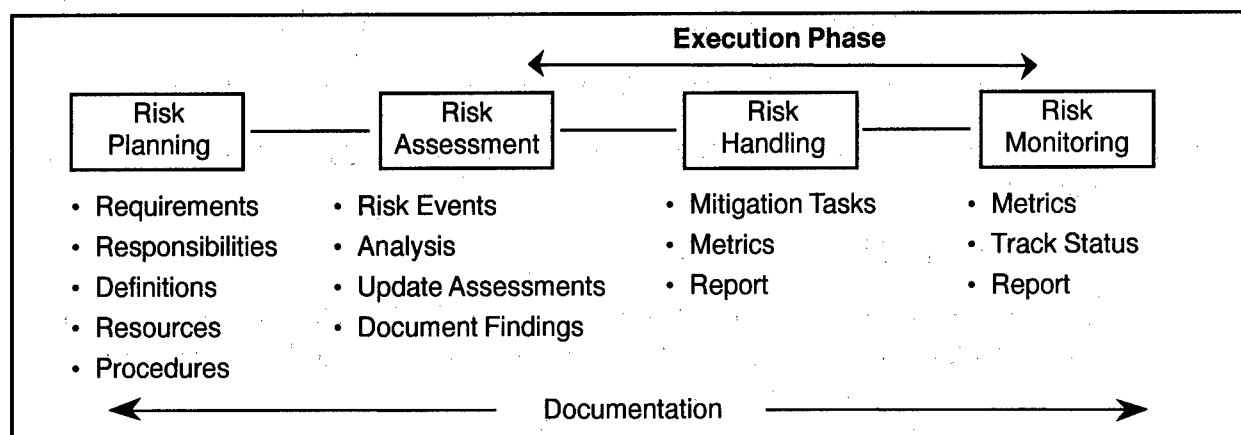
Execution Phase

Risk Planning

Risk Assessment

Risk Handling

Risk Monitoring

- Requirements
- Responsibilities
- Definitions
- Resources
- Procedures

- Risk Events
- Analysis
- Update Assessments
- Document Findings

- Mitigation Tasks
- Metrics
- Report

- Metrics
- Track Status
- Report

Documentation